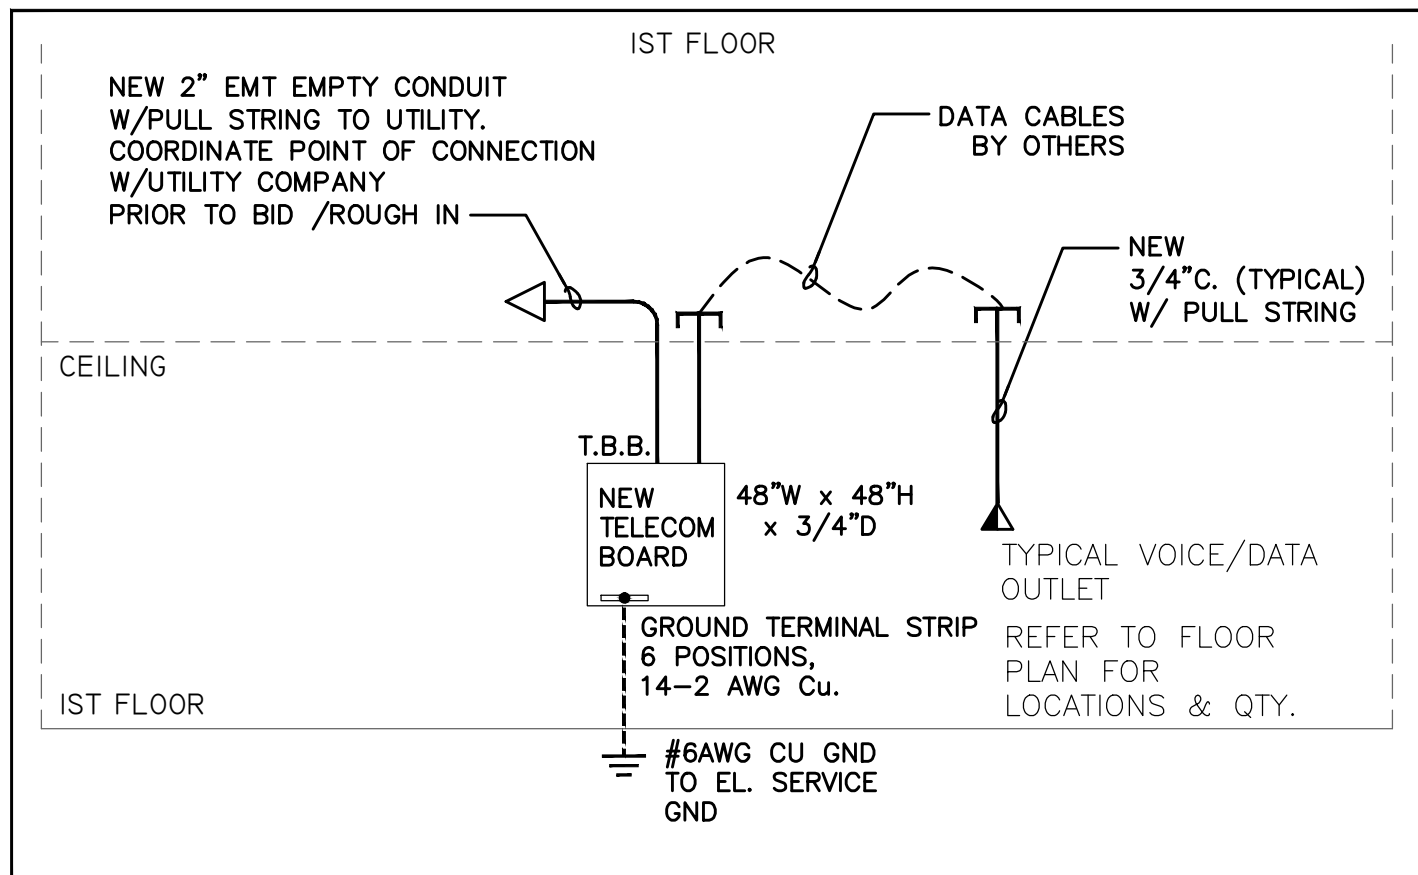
IST FLOOR

NEW 2" EMT EMPTY CONDUIT W/PULL STRING TO UTILITY. COORDINATE POINT OF CONNECTION W/UTILITY COMPANY PRIOR TO BID /ROUGH IN

DATA CABLES BY OTHERS

NEW 3/4"C. (TYPICAL) W/ PULL STRING

CEILING

T.B.B.

NEW TELECOM BOARD

48"W x 48"H x 3/4"D

TYPICAL VOICE/DATA OUTLET

GROUND TERMINAL STRIP 6 POSITIONS, 14-2 AWG Cu.

REFER TO FLOOR PLAN FOR LOCATIONS & QTY.

IST FLOOR

#6AWG CU GND TO EL. SERVICE GND